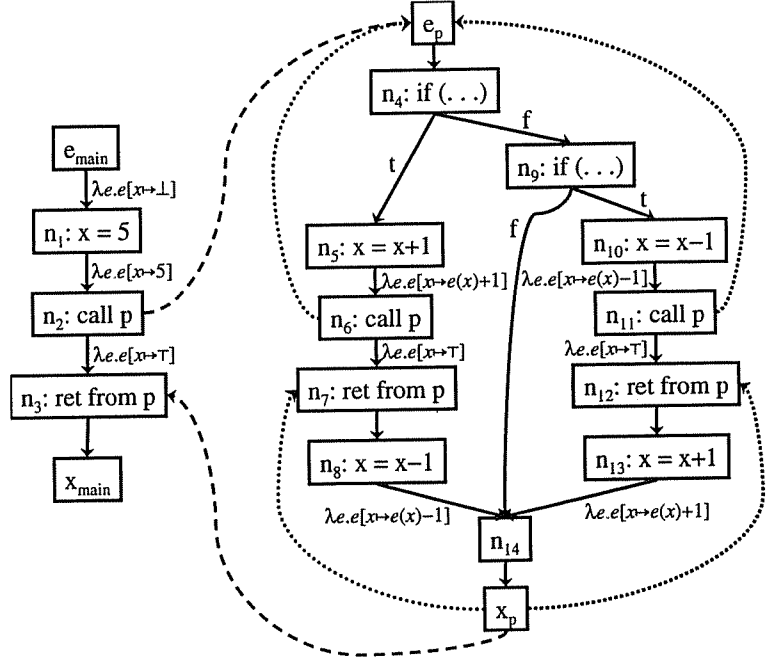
$e_p$

$n_4$: if (. . .)

f

t

$n_9$: if (. . .)

$e_{main}$

$\lambda e.e[x \mapsto \bot]$

$n_1$: x = 5

$\lambda e.e[x \mapsto 5]$

$n_2$: call p

$\lambda e.e[x \mapsto \top]$

$n_3$: ret from p

$x_{main}$

$n_5$: x = x+1

$\lambda e.e[x \mapsto e(x)+1]$

$n_6$: call p

$\lambda e.e[x \mapsto \top]$

$n_7$: ret from p

$n_8$: x = x−1

$\lambda e.e[x \mapsto e(x)-1]$

f

t

$n_{10}$: x = x−1

$\lambda e.e[x \mapsto e(x)-1]$

$n_{11}$: call p

$\lambda e.e[x \mapsto \top]$

$n_{12}$: ret from p

$n_{13}$: x = x+1

$\lambda e.e[x \mapsto e(x)+1]$

$n_{14}$

$x_p$